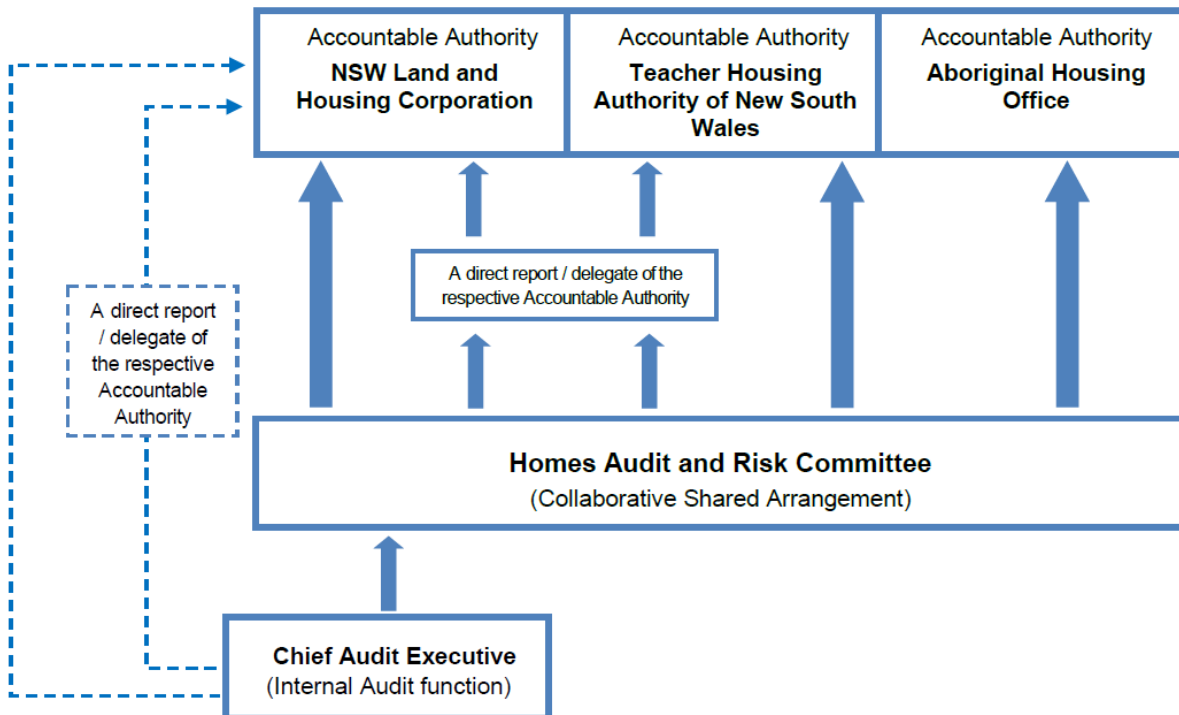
Accountable Authority
NSW Land and Housing Corporation

Accountable Authority
Teacher Housing Authority of New South Wales

Accountable Authority
Aboriginal Housing Office

A direct report / delegate of the respective Accountable Authority

A direct report / delegate of the respective Accountable Authority

Homes Audit and Risk Committee
(Collaborative Shared Arrangement)

Chief Audit Executive
(Internal Audit function)